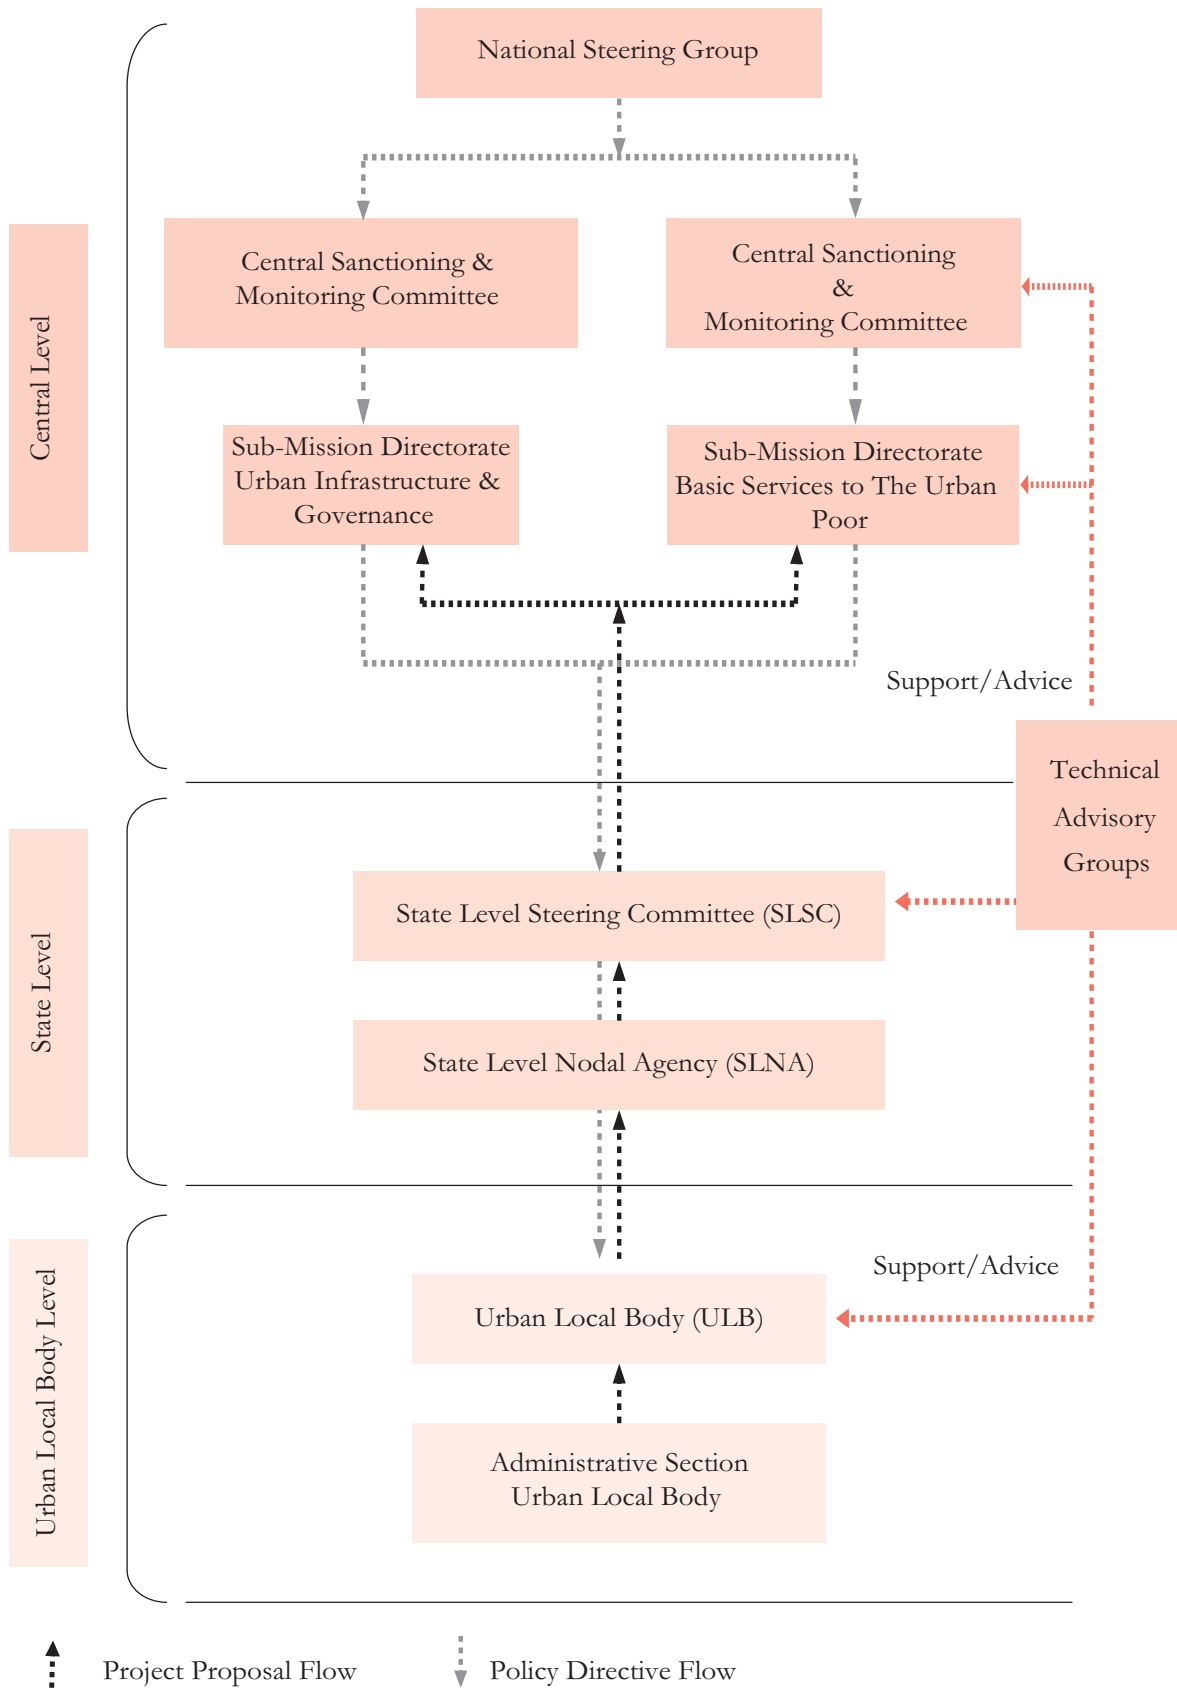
National Steering Group

Central Level

Central Sanctioning & Monitoring Committee

Central Sanctioning & Monitoring Committee

Sub-Mission Directorate Urban Infrastructure & Governance

Sub-Mission Directorate Basic Services to The Urban Poor

Support/Advice

Technical Advisory Groups

State Level

State Level Steering Committee (SLSC)

State Level Nodal Agency (SLNA)

Urban Local Body Level

Support/Advice

Urban Local Body (ULB)

Administrative Section Urban Local Body

Project Proposal Flow

Policy Directive Flow